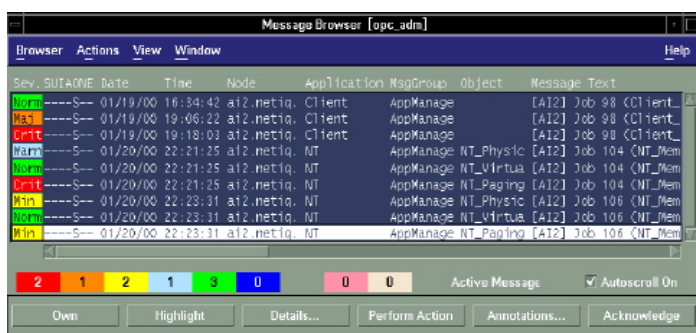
Message Browser [opc_adm]

Browser Actions View Window Help

| Sev. | SUIAONE | Date | Time | Node | Application | MsgGroup | Object | Message Text |
|---|---|---|---|---|---|---|---|---|
| Norm | ----S-- | 01/19/00 | 16:34:42 | ai2.netiq. | Client | AppManage | | [AI2] Job 98 (Client_ |
| Maj | ----S-- | 01/19/00 | 19:06:22 | ai2.netiq. | Client | AppManage | | [AI2] Job 98 (Client_ |
| Crit | ----S-- | 01/19/00 | 19:18:03 | ai2.netiq. | Client | AppManage | | [AI2] Job 98 (Client_ |
| Warn | ----S-- | 01/20/00 | 22:21:25 | ai2.netiq. | NT | AppManage | NT_Physic | [AI2] Job 104 (NT_Mem |
| Norm | ----S-- | 01/20/00 | 22:21:25 | ai2.netiq. | NT | AppManage | NT_Virtua | [AI2] Job 104 (NT_Mem |
| Crit | ----S-- | 01/20/00 | 22:21:25 | ai2.netiq. | NT | AppManage | NT_Paging | [AI2] Job 104 (NT_Mem |
| Min | ----S-- | 01/20/00 | 22:23:31 | ai2.netiq. | NT | AppManage | NT_Physic | [AI2] Job 106 (NT_Mem |
| Norm | ----S-- | 01/20/00 | 22:23:31 | ai2.netiq. | NT | AppManage | NT_Virtua | [AI2] Job 106 (NT_Mem |
| Min | ----S-- | 01/20/00 | 22:23:31 | ai2.netiq. | NT | AppManage | NT_Paging | [AI2] Job 106 (NT_Mem |

2 1 2 1 3 0 0 0 Active Message Autoscroll On

Own Highlight Details... Perform Action Annotations... Acknowledge